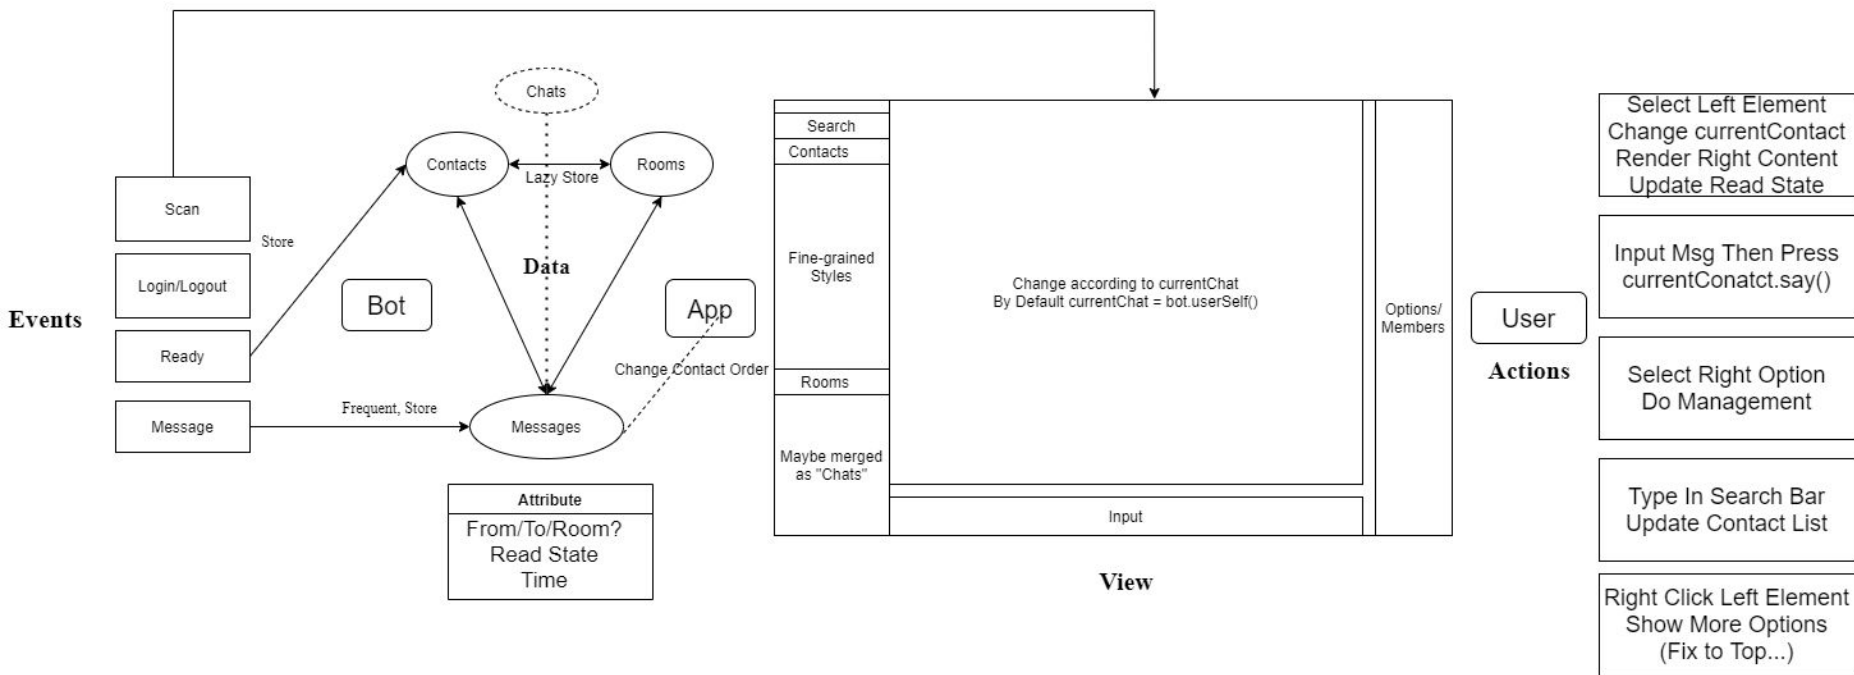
Events

Scan

Store

Login/Logout

Ready

Message

Frequent, Store

Chats

Contacts

Lazy Store

Rooms

Data

Bot

App

Change Contact Order

Messages

Attribute
From/To/Room?
Read State
Time

Search
Contacts
Fine-grained Styles
Rooms
Maybe merged as "Chats"

Change according to currentChat
By Default currentChat = bot.userSelf()

Input

Options/ Members

View

User

Actions

Select Left Element
Change currentContact
Render Right Content
Update Read State

Input Msg Then Press
currentConatct.say()

Select Right Option
Do Management

Type In Search Bar
Update Contact List

Right Click Left Element
Show More Options
(Fix to Top...)